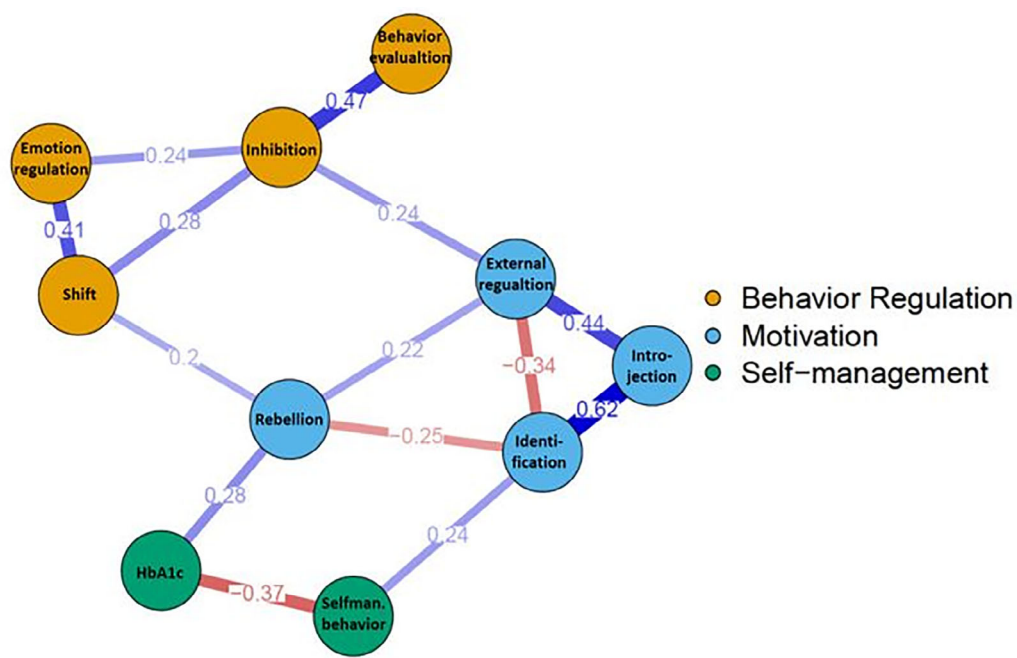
Behavior evalualtion
0.47
Emotion regulation
0.24
Inhibition
0.41
0.28
0.24
Shift
External regualtion
0.44
0.2
0.22
-0.34
Intro-jection
Rebellion
-0.25
0.62
Identi-fication
0.28
0.24
HbA1c
-0.37
Selfman. behavior

Behavior Regulation
Motivation
Self-management